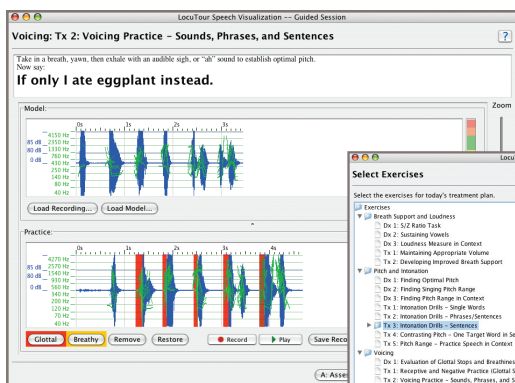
LocuTour Speech Visualization -- Guided Session

Voicing: Tx 2: Voicing Practice - Sounds, Phrases, and Sentences

?

Take in a breath, yawn, then exhale with an audible sigh, or "ah" sound to establish optimal pitch.
Now say:

If only I ate eggplant instead.

Zoom

Model:

0s 1s 2s 3s

85 dB 4150 Hz
60 dB 2350 Hz
0 dB 1330 Hz
760 Hz
430 Hz
250 Hz
140 Hz
80 Hz
40 Hz

Load Recording... Load Model...

Practice:

0s 1s 2s 3s 4s

85 dB 4270 Hz
60 dB 2570 Hz
0 dB 1540 Hz
930 Hz
560 Hz
340 Hz
200 Hz
120 Hz
70 Hz
40 Hz

Glottal Breathy Remove Restore Record Play Save Reco

A: Asse

Locu

Select Exercises

Select the exercises for today's treatment plan.

Exercises
Breath Support and Loudness
Dx 1: S/Z Ratio Task
Dx 2: Sustaining Vowels
Dx 3: Loudness Measure in Context
Tx 1: Maintaining Appropriate Volume
Tx 2: Developing Improved Breath Support
Pitch and Intonation
Dx 1: Finding Optimal Pitch
Dx 2: Finding Singing Pitch Range
Dx 3: Finding Pitch Range in Context
Tx 1: Intonation Drills - Single Words
Tx 2: Intonation Drills - Phrases/Sentences
Tx 3: Intonation Drills - Sentences
Tx 4: Contrasting Pitch - One Target Word in Se
Tx 5: Pitch Range - Practice Speech in Context
Voicing
Dx 1: Evaluation of Glottal Stops and Breathines
Tx 1: Receptive and Negative Practice (Glottal S
Tx 2: Voicing Practice - Sounds, Phrases, and S